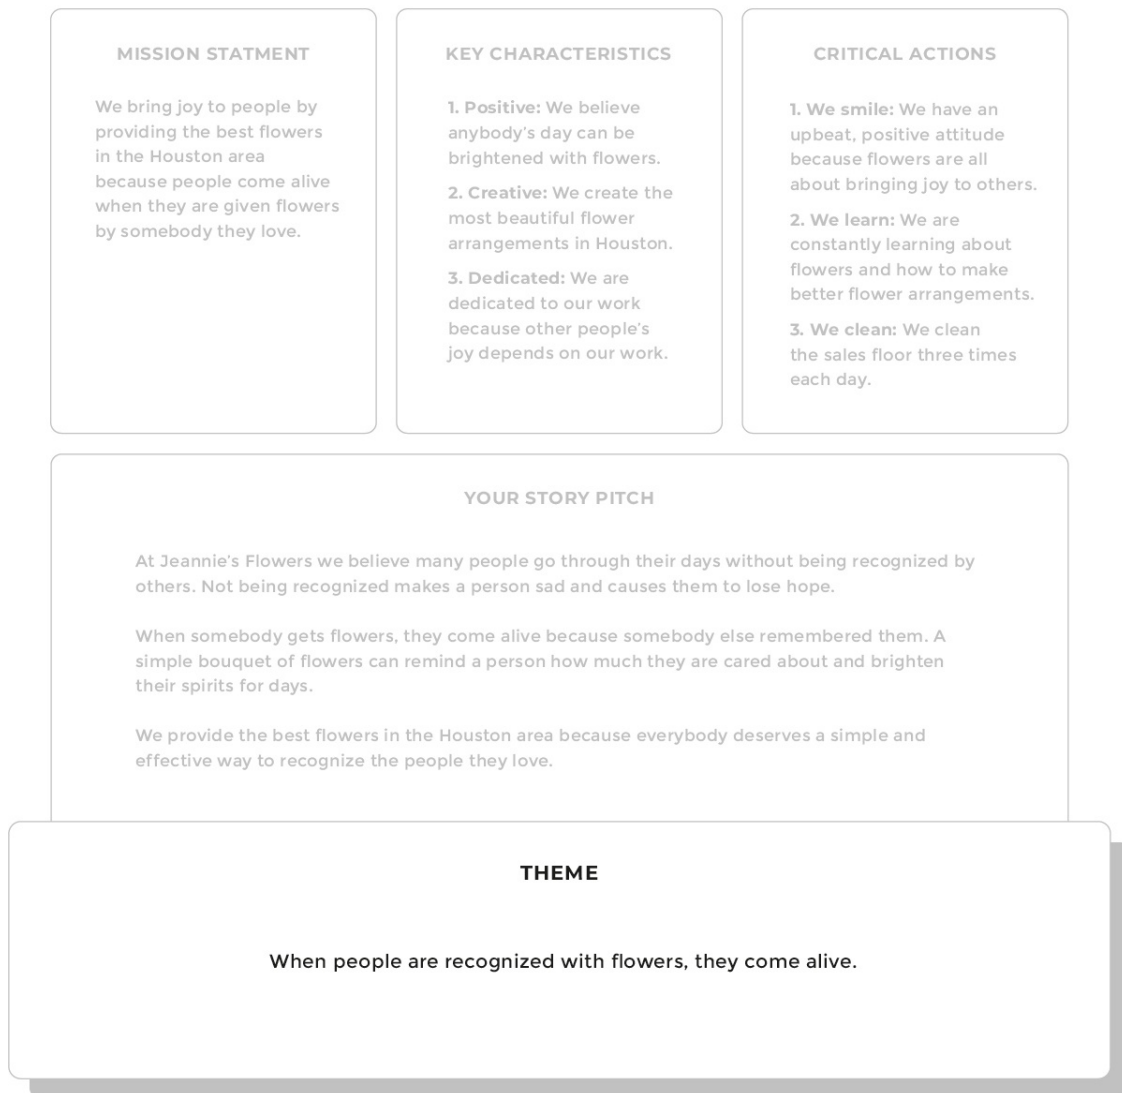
MISSION STATMENT

We bring joy to people by providing the best flowers in the Houston area because people come alive when they are given flowers by somebody they love.

KEY CHARACTERISTICS

1. Positive: We believe anybody's day can be brightened with flowers.

2. Creative: We create the most beautiful flower arrangements in Houston.

3. Dedicated: We are dedicated to our work because other people's joy depends on our work.

CRITICAL ACTIONS

1. We smile: We have an upbeat, positive attitude because flowers are all about bringing joy to others.

2. We learn: We are constantly learning about flowers and how to make better flower arrangements.

3. We clean: We clean the sales floor three times each day.

YOUR STORY PITCH

At Jeannie's Flowers we believe many people go through their days without being recognized by others. Not being recognized makes a person sad and causes them to lose hope.

When somebody gets flowers, they come alive because somebody else remembered them. A simple bouquet of flowers can remind a person how much they are cared about and brighten their spirits for days.

We provide the best flowers in the Houston area because everybody deserves a simple and effective way to recognize the people they love.

THEME

When people are recognized with flowers, they come alive.